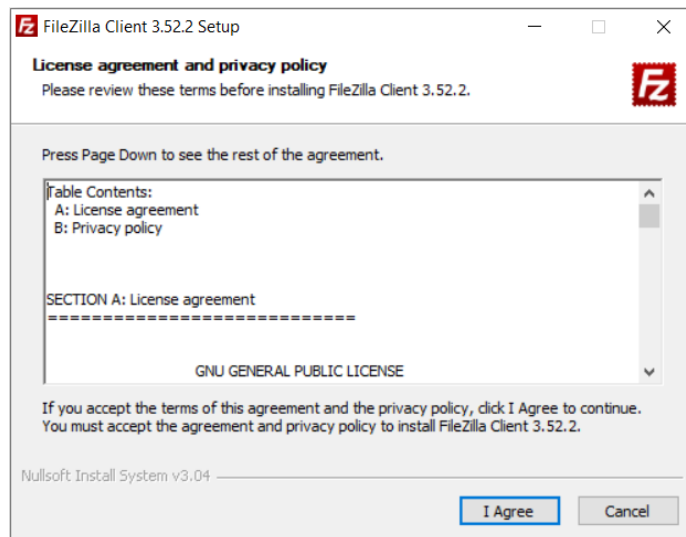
FileZilla Client 3.52.2 Setup

License agreement and privacy policy

Please review these terms before installing FileZilla Client 3.52.2.

Press Page Down to see the rest of the agreement.

Table Contents:
A: License agreement
B: Privacy policy

SECTION A: License agreement
============================

GNU GENERAL PUBLIC LICENSE

If you accept the terms of this agreement and the privacy policy, click I Agree to continue. You must accept the agreement and privacy policy to install FileZilla Client 3.52.2.

Nullsoft Install System v3.04

I Agree

Cancel